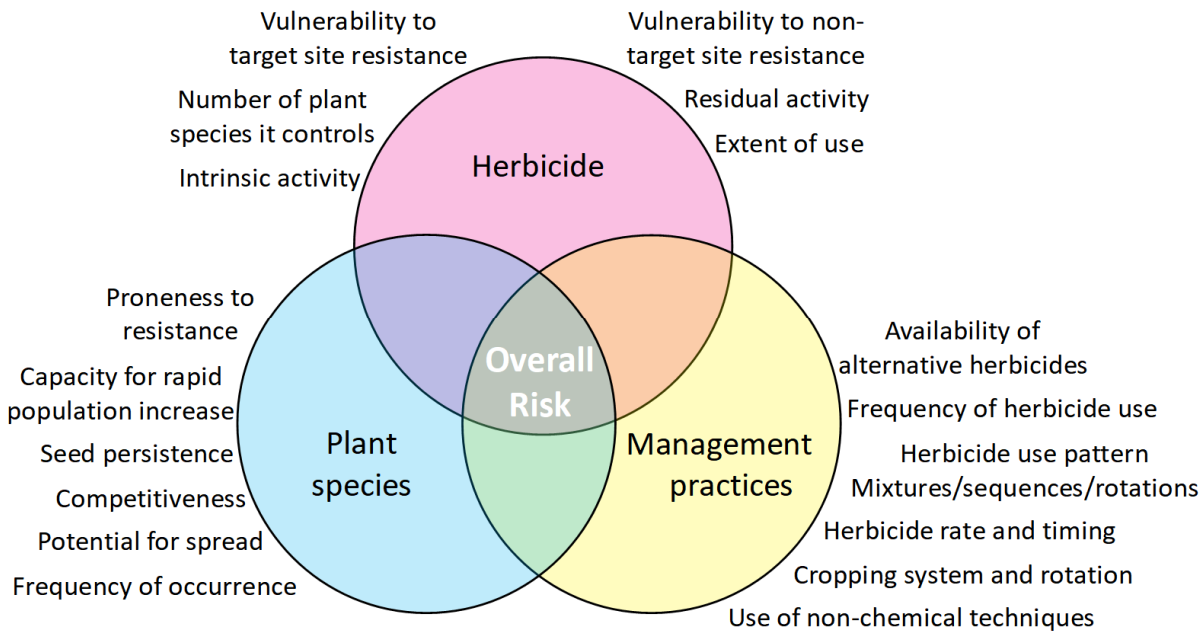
Vulnerability to target site resistance

Number of plant species it controls

Intrinsic activity

Vulnerability to non-target site resistance

Residual activity

Extent of use

Herbicide

Proneness to resistance

Capacity for rapid population increase

Seed persistence

Competitiveness

Potential for spread

Frequency of occurrence

Overall Risk

Plant species

Management practices

Availability of alternative herbicides

Frequency of herbicide use

Herbicide use pattern

Mixtures/sequences/rotations

Herbicide rate and timing

Cropping system and rotation

Use of non-chemical techniques